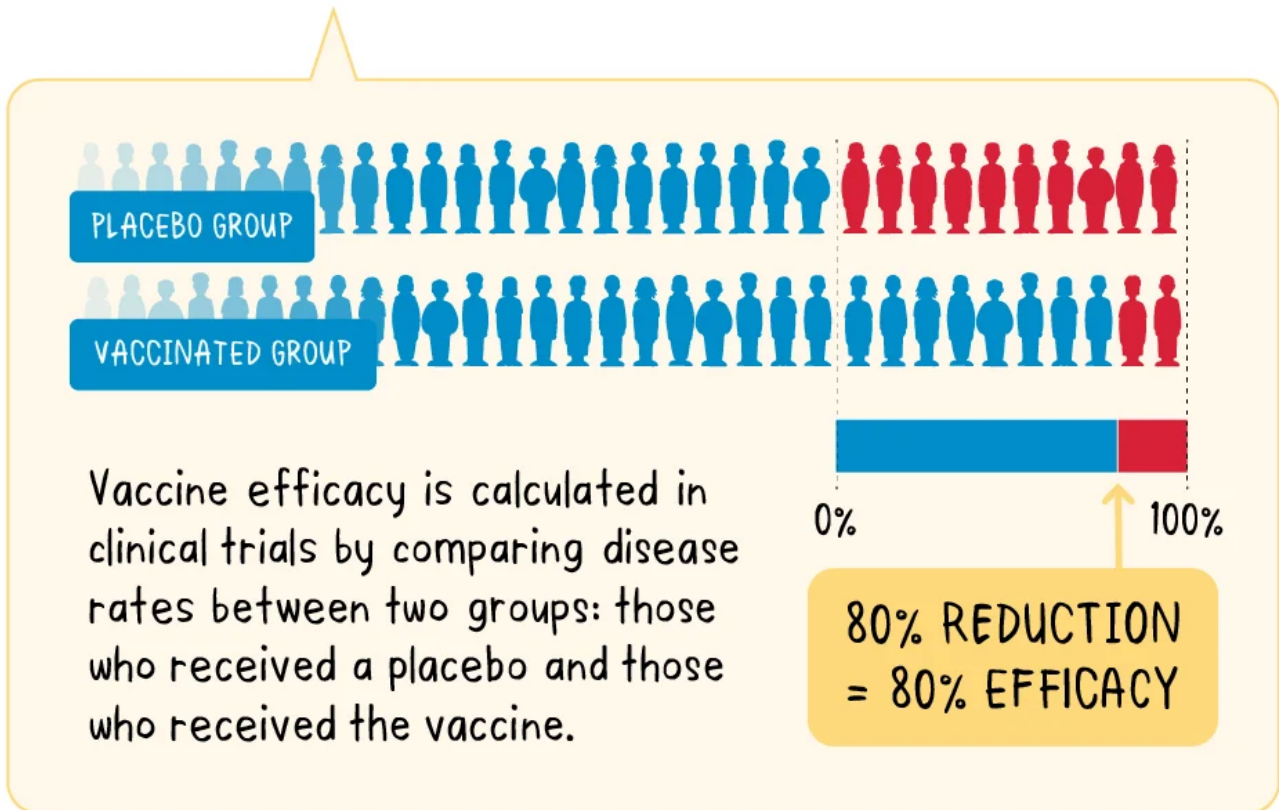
PLACEBO GROUP

VACCINATED GROUP

0%

100%

Vaccine efficacy is calculated in clinical trials by comparing disease rates between two groups: those who received a placebo and those who received the vaccine.

80% REDUCTION
= 80% EFFICACY